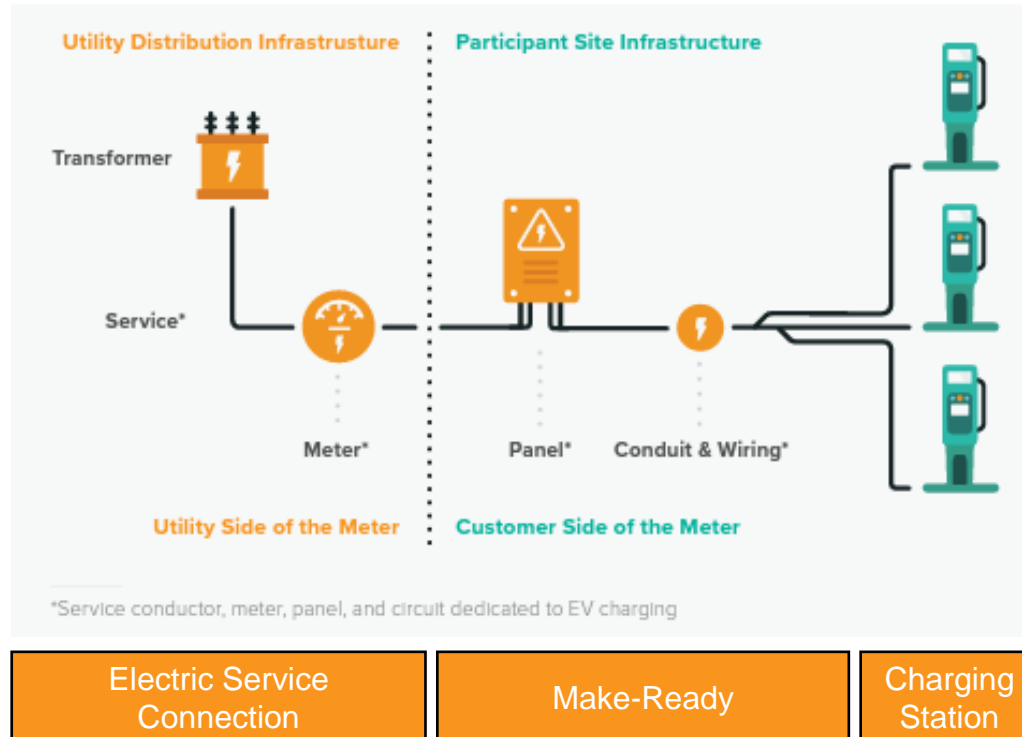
Utility Distribution Infrastrusture

Participant Site Infrastructure

Transformer

Service*

Meter*

Panel*

Conduit & Wiring*

Utility Side of the Meter

Customer Side of the Meter

*Service conductor, meter, panel, and circuit dedicated to EV charging

| Electric Service Connection | Make-Ready | Charging Station |
|---|---|---|